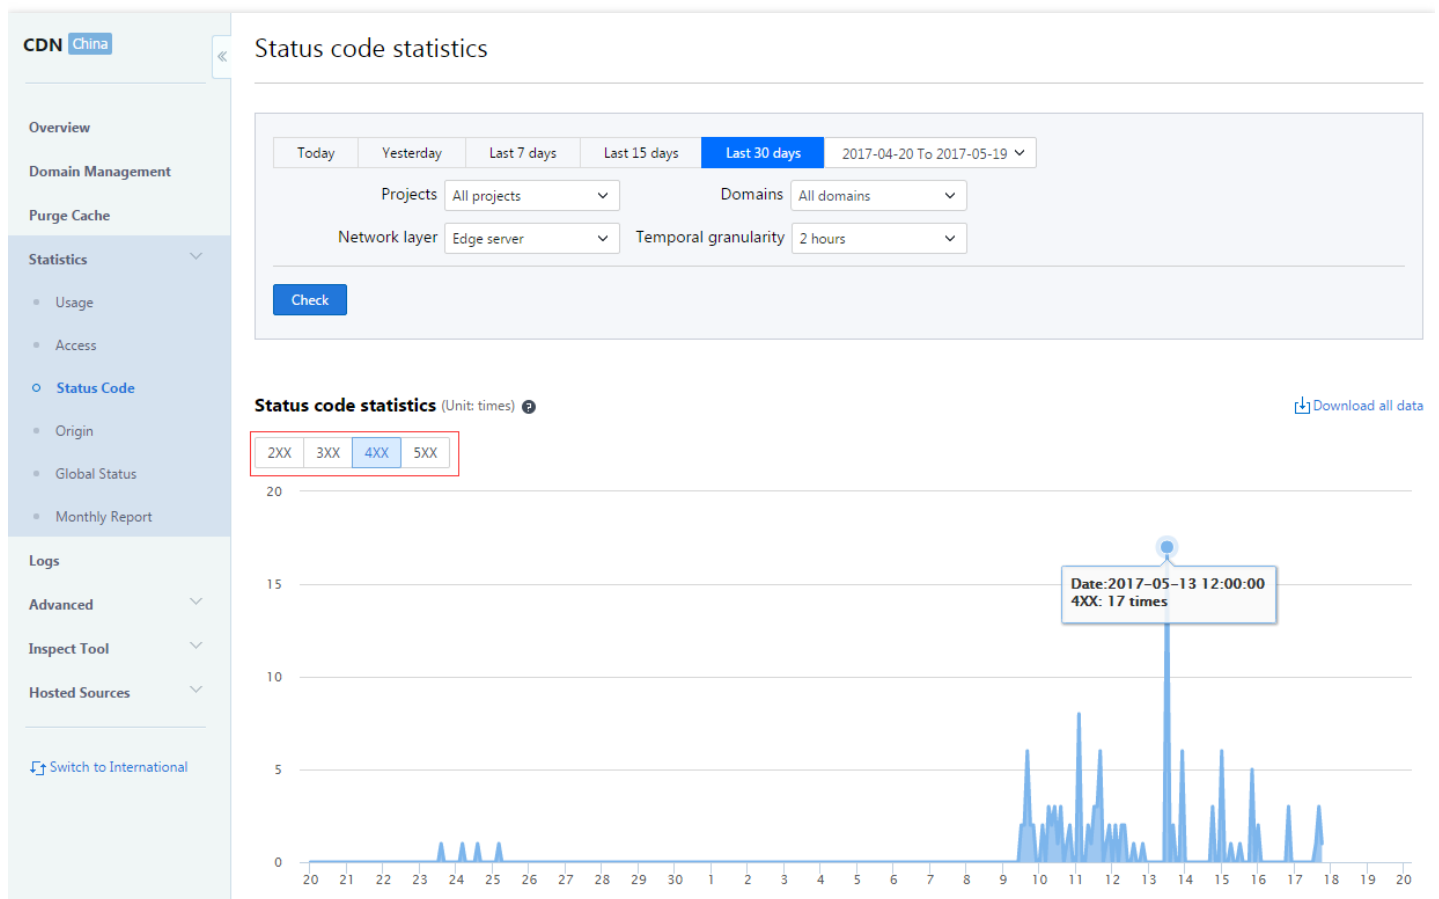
CDN China

«

Overview

Domain Management

Purge Cache

Statistics

Usage

Access

Status Code

Origin

Global Status

Monthly Report

Logs

Advanced

Inspect Tool

Hosted Sources

Switch to International

Status code statistics

| Today | Yesterday | Last 7 days | Last 15 days | Last 30 days | 2017-04-20 To 2017-05-19 |
|---|---|---|---|---|---|

Projects All projects

Domains All domains

Network layer Edge server

Temporal granularity 2 hours

Check

Status code statistics (Unit: times)

Download all data

| 2XX | 3XX | 4XX | 5XX |
|---|---|---|---|

20

15

10

5

0

Date:2017-05-13 12:00:00
4XX: 17 times

20 21 22 23 24 25 26 27 28 29 30 1 2 3 4 5 6 7 8 9 10 11 12 13 14 15 16 17 18 19 20